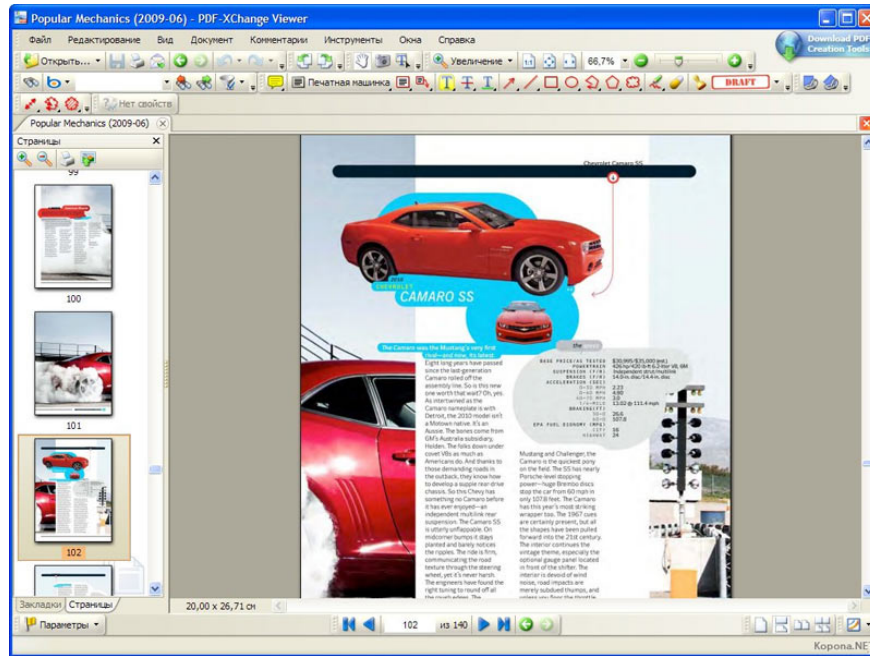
Popular Mechanics (2009-06) - PDF-XChange Viewer

Файл Редактирование Вид Документ Комментарии Инструменты Окна Справка

Download PDF Creation Tools

Открыть...

Увеличение

66,7%

Печатная машинка

DRAFT

Нет свойств

Popular Mechanics (2009-06)

Страницы

99

100

101

102

Закладки Страницы

20,00 x 26,71 см

Chevrolet Camaro SS

2010 CHEVROLET CAMARO SS

The Camaro was the Mustang's very first rival—and now, its latest.

Eight long years have passed since the last-generation Camaro rolled off the assembly line. So is this new one worth that wait? Oh, yes. As intertwined as the Camaro nameplate is with Detroit, the 2010 model isn't a Motown native. It's an Aussie. The bones come from GM's Australia subsidiary, Holden. The folks down under covet V8s as much as Americans do. And thanks to those demanding roads in the outback, they know how to develop a supple rear-drive chassis. So this Chevy has something no Camaro before it has ever enjoyed—an independent multilink rear suspension. The Camaro SS is utterly unflappable. On midcorner bumps it stays planted and barely notices the ripples. The ride is firm, communicating the road texture through the steering wheel, yet it's never harsh. The engineers have found the right tuning to round off all the rough edges. The

Mustang and Challenger, the Camaro is the quickest pony on the field. The SS has nearly Porsche-level stopping power—huge Brembo discs stop the car from 60 mph in only 107.6 feet. The Camaro has this year's most striking wrapper too. The 1967 cues are certainly present, but all the shapes have been pulled forward into the 21st century. The interior continues the vintage theme, especially the optional gauge panel located in front of the shifter. The interior is devoid of wind noise, road impacts are merely subdued thumps, and unless you floor the throttle

the specs

BASE PRICE/AS TESTED $30,995/$35,000 (est.)
POWERTRAIN 426-hp 420 lb-ft 6.2-liter V8, RWD
SUSPENSION (F/R) Independent strut/multilink
BRAKES (F/R) 14.0-in. disc/14.4-in. disc
ACCELERATION (SEC)
0–30 MPH 2.22
0–60 MPH 4.80
50–70 MPH 2.0
1/4 MILE 13.02 @ 111.4 mph
BRAKING (FT)
70–0 26.6
60–0 107.6
EPA FUEL ECONOMY (MPG)
CITY 16
HIGHWAY 24

Параметры

102 из 140

Корона.NET